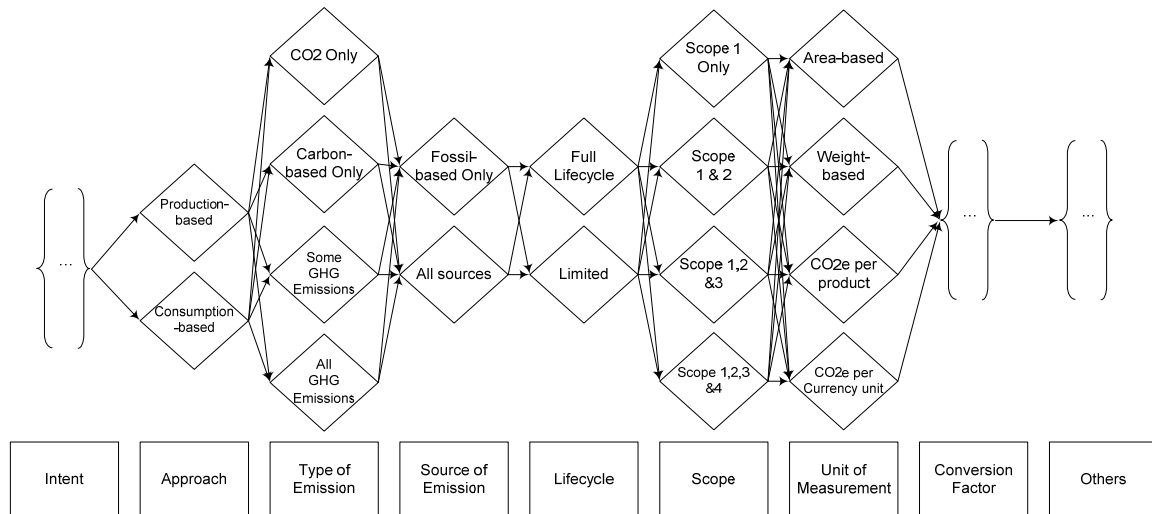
...

Production-based

Consumption-based

CO2 Only

Carbon-based Only

Some GHG Emissions

All GHG Emissions

Fossil-based Only

All sources

Full Lifecycle

Limited

Scope 1 Only

Scope 1 & 2

Scope 1,2 &3

Scope 1,2,3 &4

Area-based

Weight-based

CO2e per product

CO2e per Currency unit

...

...

| Intent | Approach | Type of Emission | Source of Emission | Lifecycle | Scope | Unit of Measurement | Conversion Factor | Others |
|---|---|---|---|---|---|---|---|---|